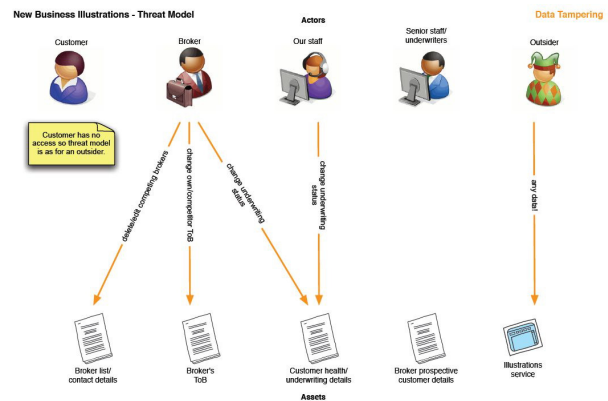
New Business Illustrations - Threat Model

Data Tampering

Actors

Customer

Broker

Our staff

Senior staff/ underwriters

Outsider

Customer has no access so threat model is as for an outsider.

delete/edit competing brokers

change own/competitor ToB

change underwriting status

change underwriting status

any data!

Broker list/ contact details

Broker's ToB

Customer health/ underwriting details

Broker prospective customer details

Illustrations service

Assets